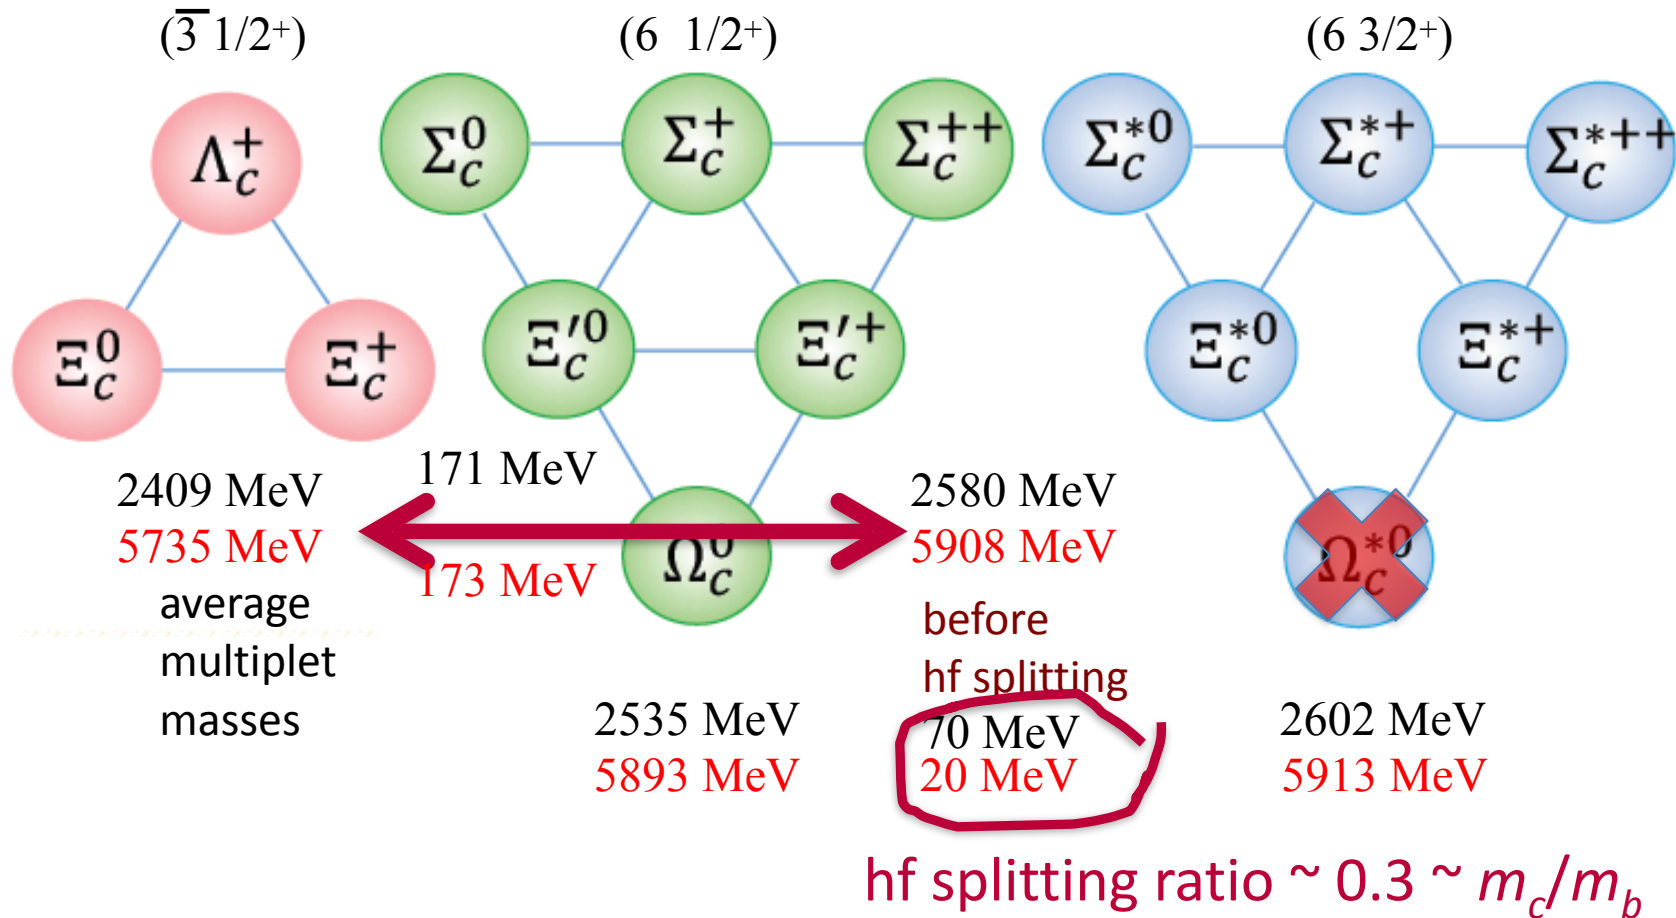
($\overline{3}$ 1/2$^+$)

(6 1/2$^+$)

(6 3/2$^+$)

$\Lambda_c^+$

$\Xi_c^0$

$\Xi_c^+$

$\Sigma_c^0$

$\Sigma_c^+$

$\Sigma_c^{++}$

$\Xi_c^{\prime 0}$

$\Xi_c^{\prime +}$

$\Omega_c^0$

$\Sigma_c^{*0}$

$\Sigma_c^{*+}$

$\Sigma_c^{*++}$

$\Xi_c^{*0}$

$\Xi_c^{*+}$

$\Omega_c^{*0}$

2409 MeV
5735 MeV

171 MeV
173 MeV

2580 MeV
5908 MeV

average
multiplet
masses

before
hf splitting

2535 MeV
5893 MeV

70 MeV
20 MeV

2602 MeV
5913 MeV

hf splitting ratio ~ 0.3 ~ $m_c/m_b$